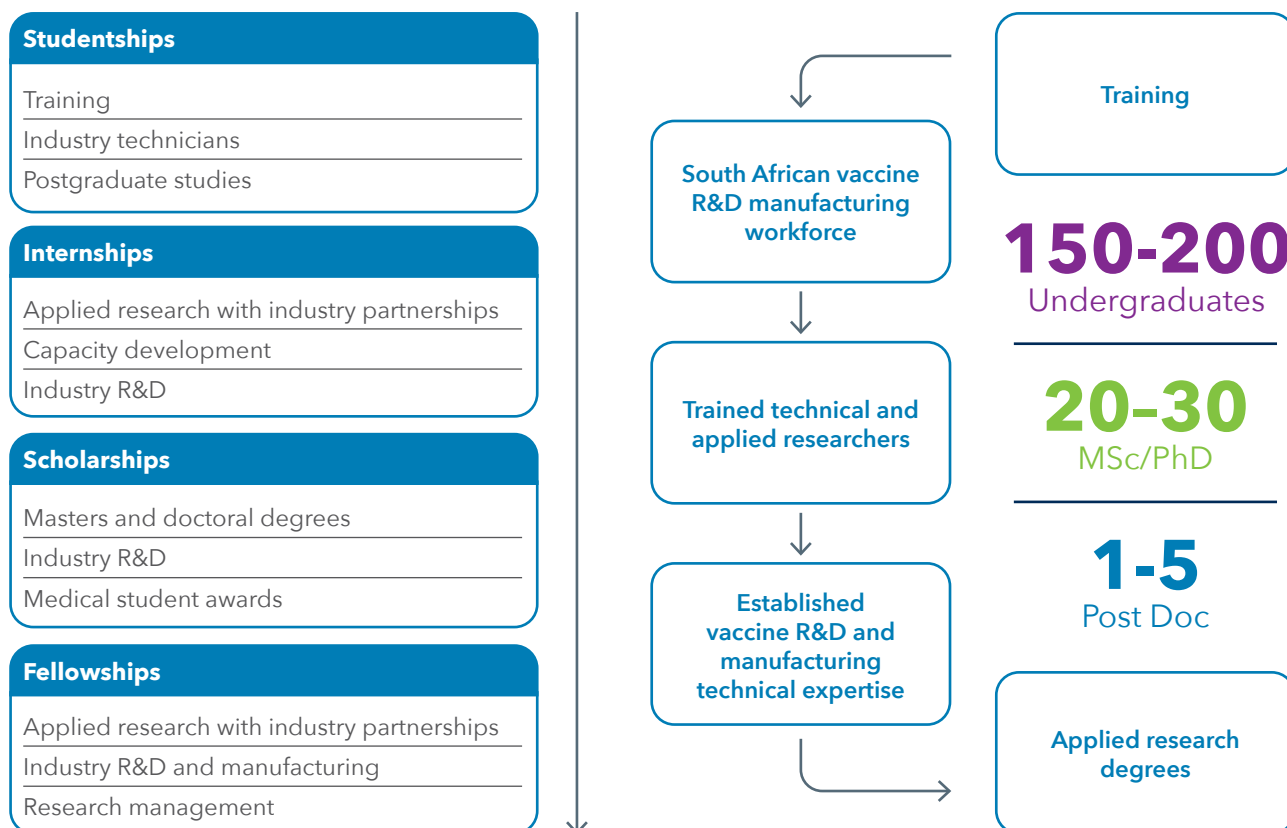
Studentships

Training
Industry technicians
Postgraduate studies

Internships

Applied research with industry partnerships
Capacity development
Industry R&D

Scholarships

Masters and doctoral degrees
Industry R&D
Medical student awards

Fellowships

Applied research with industry partnerships
Industry R&D and manufacturing
Research management

South African vaccine R&D manufacturing workforce

Trained technical and applied researchers

Established vaccine R&D and manufacturing technical expertise

Training

150-200
Undergraduates

20–30
MSc/PhD

1-5
Post Doc

Applied research degrees